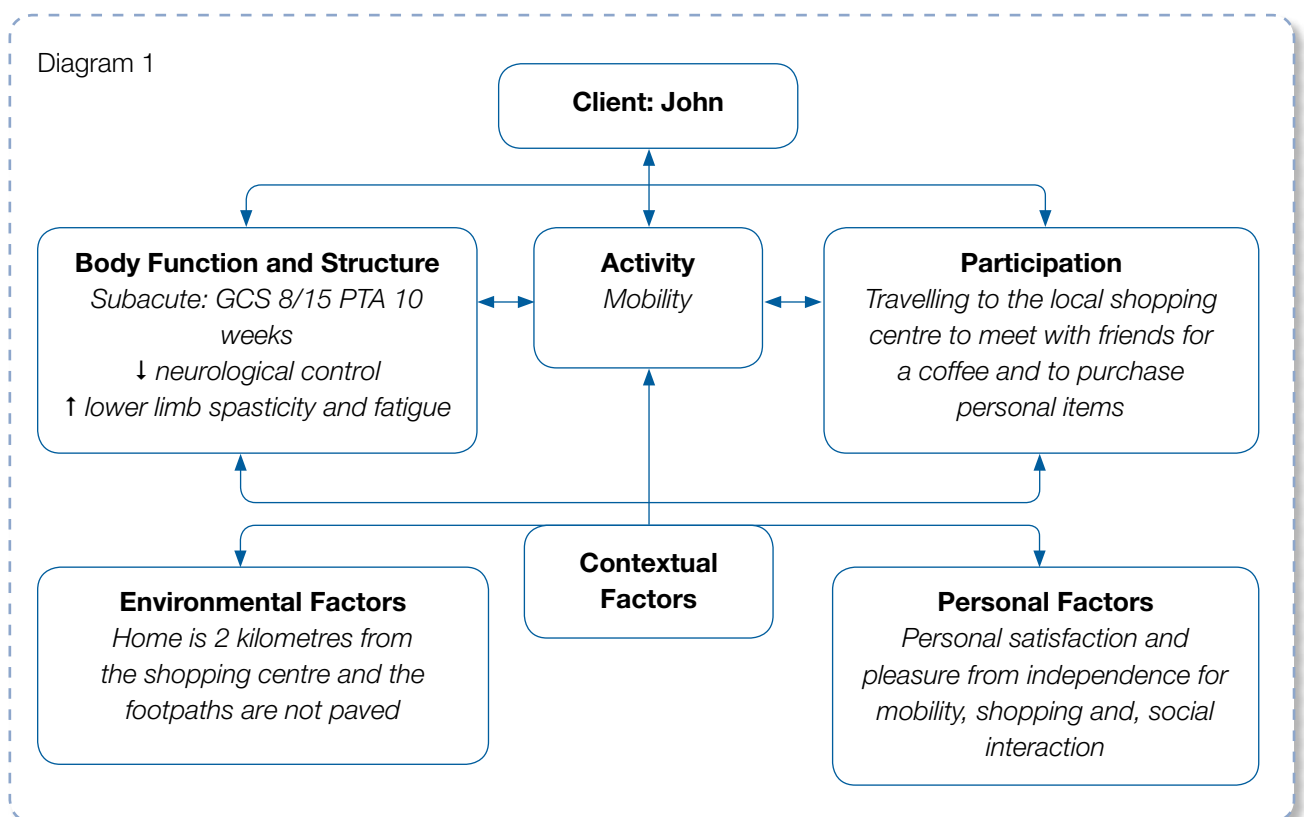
Diagram 1

Client: John

Body Function and Structure
Subacute: GCS 8/15 PTA 10 weeks
↓ neurological control
↑ lower limb spasticity and fatigue

Activity
Mobility

Participation
Travelling to the local shopping centre to meet with friends for a coffee and to purchase personal items

Contextual Factors

Environmental Factors
Home is 2 kilometres from the shopping centre and the footpaths are not paved

Personal Factors
Personal satisfaction and pleasure from independence for mobility, shopping and, social interaction